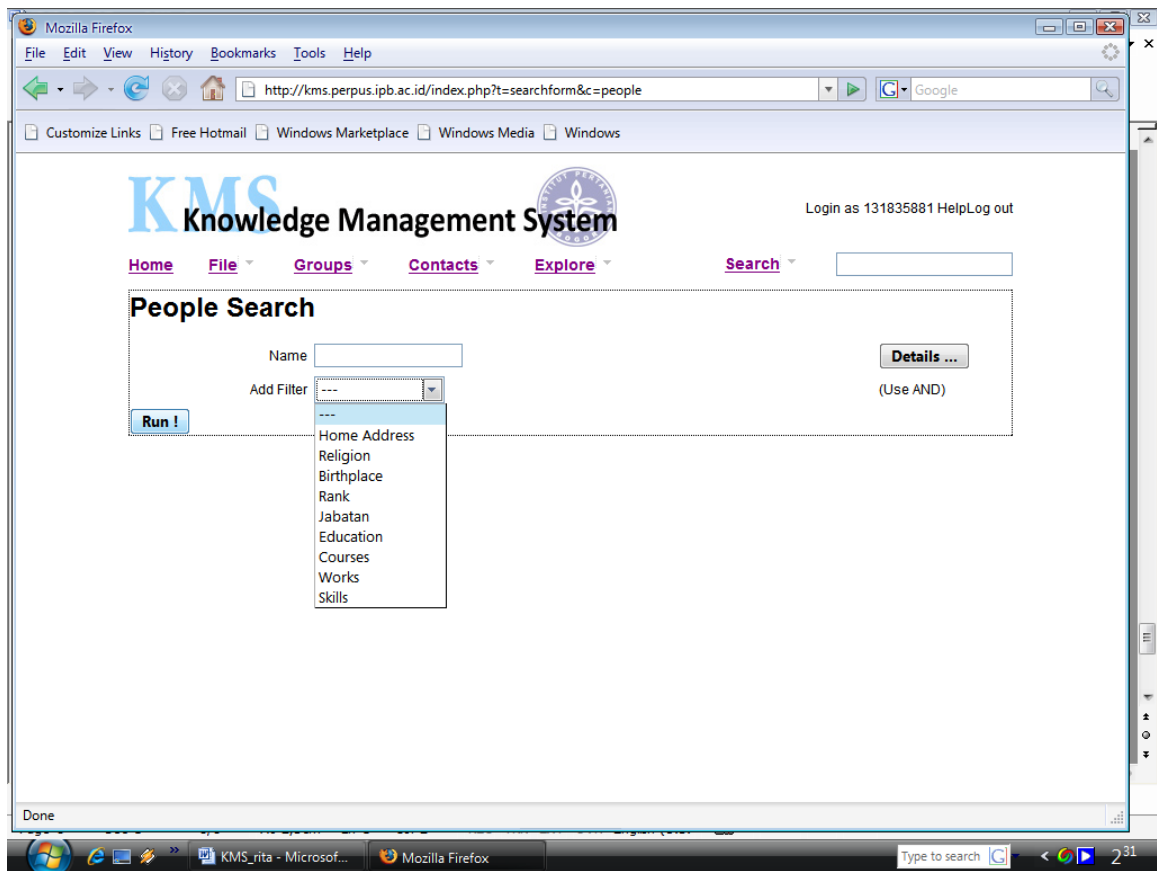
Mozilla Firefox

File Edit View History Bookmarks Tools Help

http://kms.perpus.ipb.ac.id/index.php?t=searchform&c=people

Google

Customize Links Free Hotmail Windows Marketplace Windows Media Windows

KMS Knowledge Management System

Login as 131835881 HelpLog out

Home File Groups Contacts Explore Search

People Search

Name

Details ...

Add Filter ---

(Use AND)

Run !

---
Home Address
Religion
Birthplace
Rank
Jabatan
Education
Courses
Works
Skills

Done

KMS_rita - Microsof... Mozilla Firefox Type to search 2:31